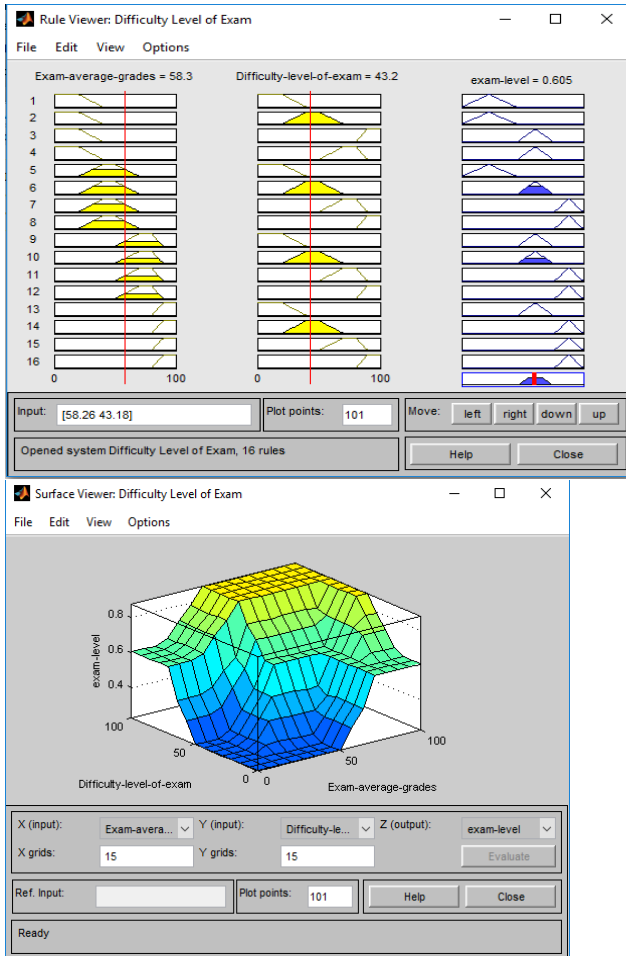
Rule Viewer: Difficulty Level of Exam

File Edit View Options

Exam-average-grades = 58.3

Difficulty-level-of-exam = 43.2

exam-level = 0.605

1
2
3
4
5
6
7
8
9
10
11
12
13
14
15
16

0 100

0 100

Input: [58.26 43.18]

Plot points: 101

Move: left right down up

Opened system Difficulty Level of Exam, 16 rules

Help Close

Surface Viewer: Difficulty Level of Exam

File Edit View Options

0.8
0.6
0.4
exam-level

100
50
0
Difficulty-level-of-exam

0
50
100
Exam-average-grades

X (input): Exam-avera...

Y (input): Difficulty-le...

Z (output): exam-level

X grids: 15

Y grids: 15

Evaluate

Ref. Input:

Plot points: 101

Help Close

Ready